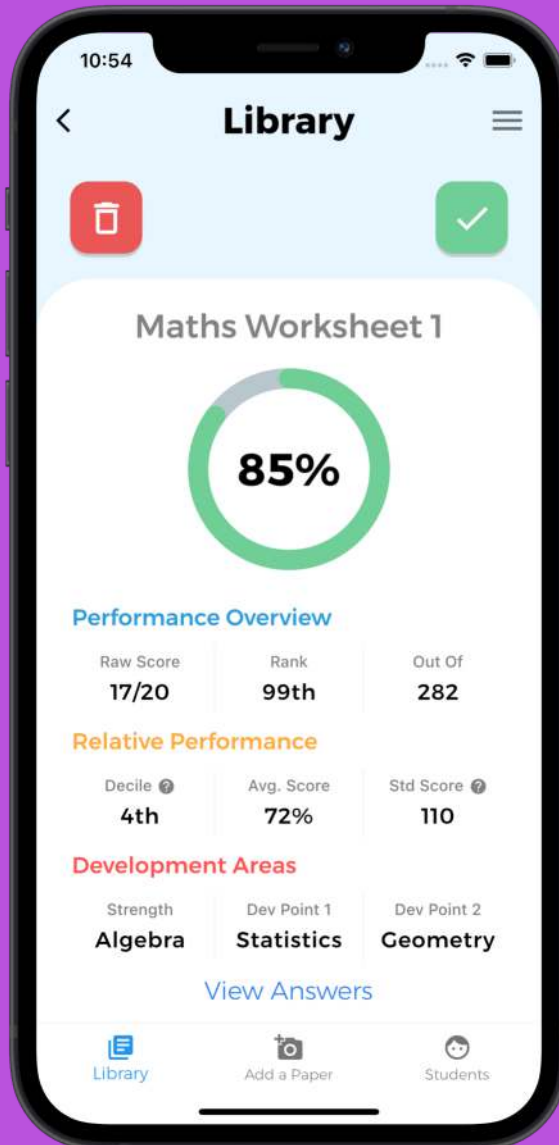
10:54

Library

Maths Worksheet 1

85%

Performance Overview

| Raw Score | Rank | Out Of |
|---|---|---|
| 17/20 | 99th | 282 |

Relative Performance

| Decile | Avg. Score | Std Score |
|---|---|---|
| 4th | 72% | 110 |

Development Areas

| Strength | Dev Point 1 | Dev Point 2 |
|---|---|---|
| Algebra | Statistics | Geometry |

View Answers

Library Add a Paper Students